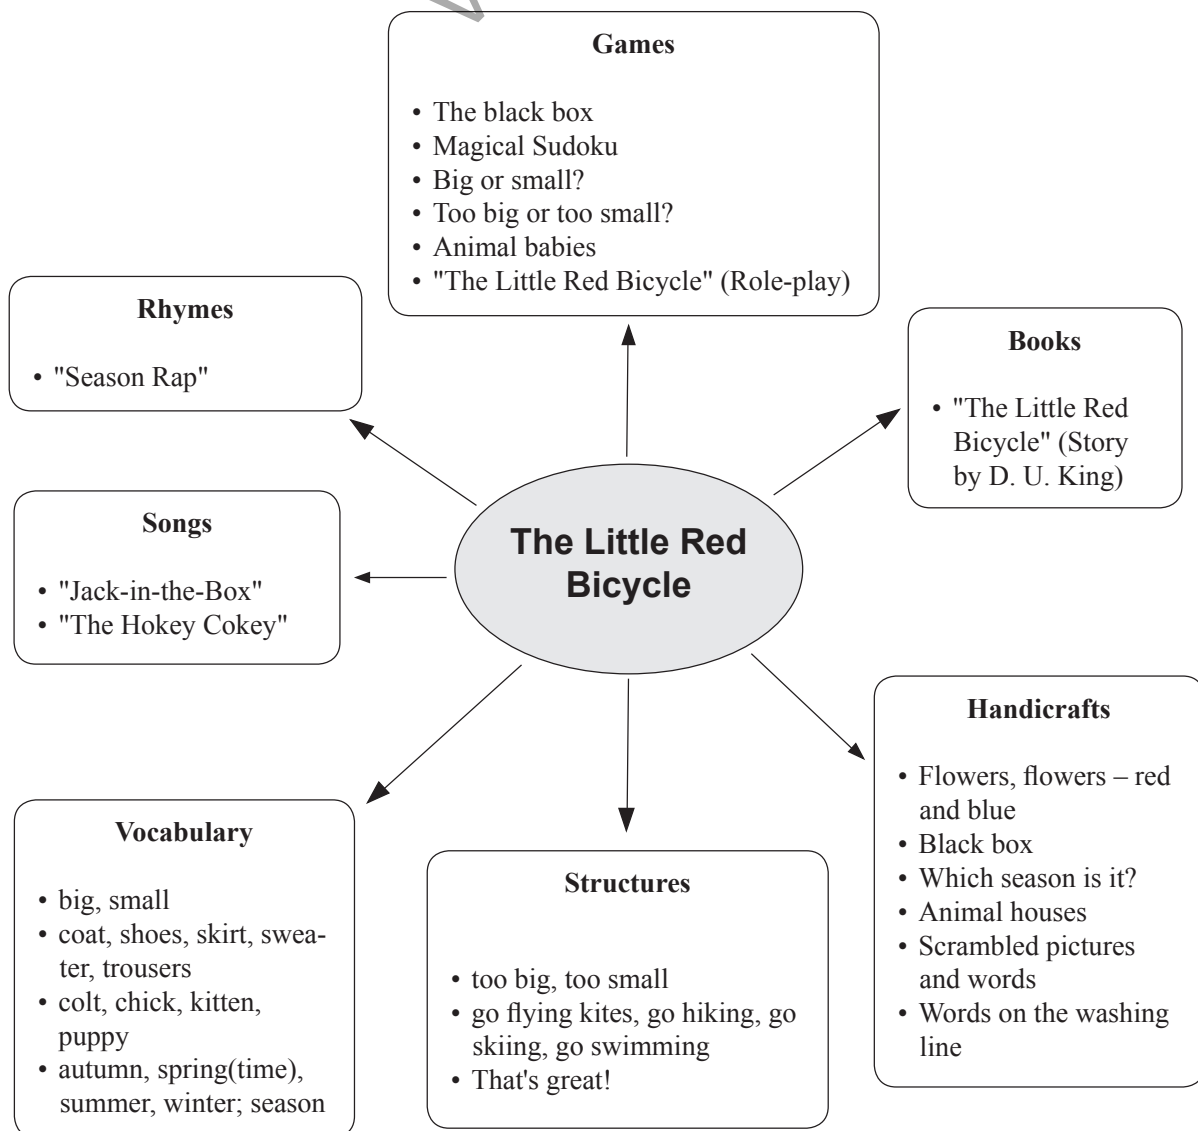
The Little Red Bicycle

Games

- The black box
- Magical Sudoku
- Big or small?
- Too big or too small?
- Animal babies
- "The Little Red Bicycle" (Role-play)

Rhymes

- "Season Rap"

Books

- "The Little Red Bicycle" (Story by D. U. King)

Songs

- "Jack-in-the-Box"
- "The Hokey Cokey"

Handicrafts

- Flowers, flowers – red and blue
- Black box
- Which season is it?
- Animal houses
- Scrambled pictures and words
- Words on the washing line

Vocabulary

- big, small
- coat, shoes, skirt, sweater, trousers
- colt, chick, kitten, puppy
- autumn, spring(time), summer, winter; season

Structures

- too big, too small
- go flying kites, go hiking, go skiing, go swimming
- That's great!